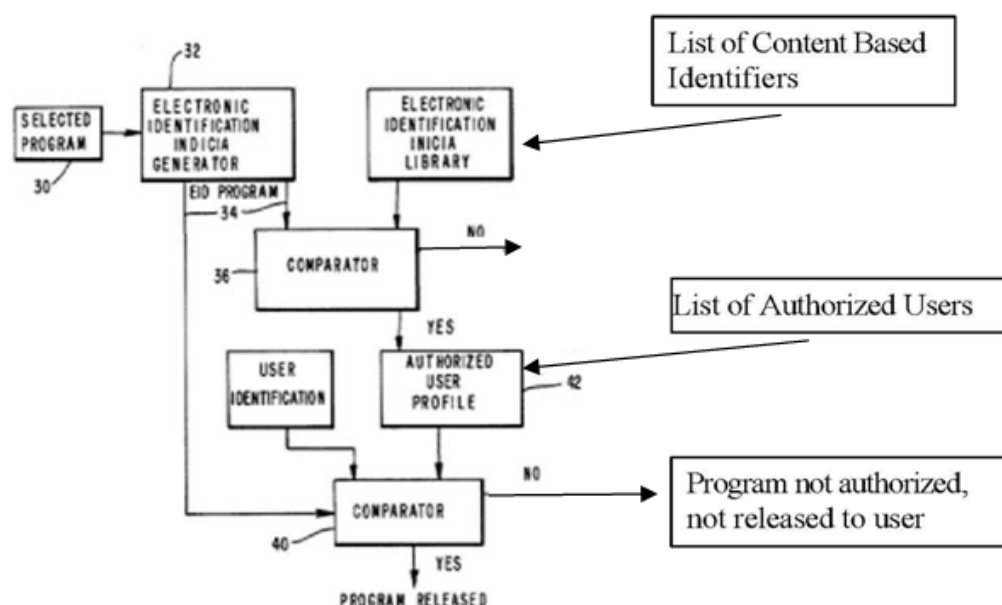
32

SELECTED PROGRAM

30

ELECTRONIC IDENTIFICATION INDICIA GENERATOR

ELECTRONIC IDENTIFICATION INICIA LIBRARY

List of Content Based Identifiers

EID PROGRAM

34

36

COMPARATOR

NO

List of Authorized Users

YES

USER IDENTIFICATION

AUTHORIZED USER PROFILE

42

NO

Program not authorized, not released to user

COMPARATOR

40

YES

PROGRAM RELEASED